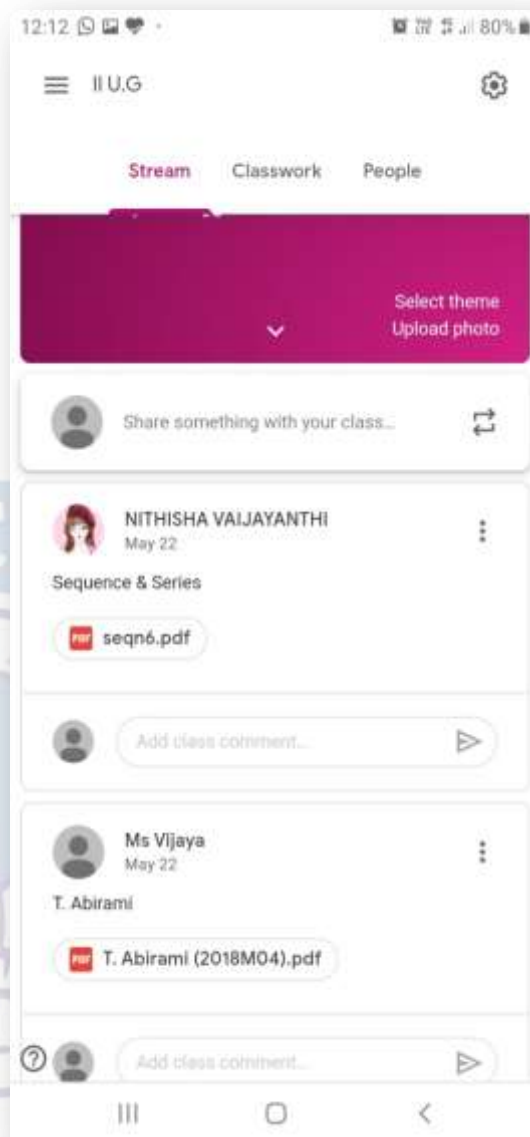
12:12 80%

II U.G

Stream Classwork People

Select theme
Upload photo

Share something with your class...

NITHISHA VAIJAYANTHI
May 22

Sequence & Series

seqn6.pdf

Add class comment...

Ms Vijaya
May 22

T. Abirami

T. Abirami (2018M04).pdf

Add class comment...